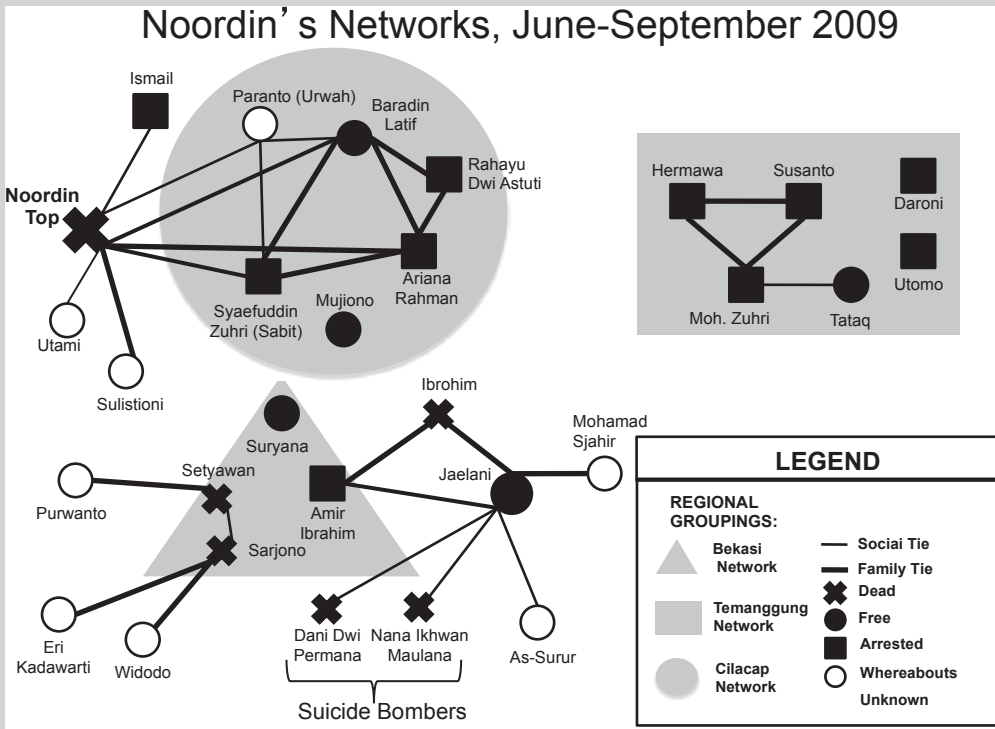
Noordin's Networks, June-September 2009

Ismail

Paranto (Urwah)

Baradin Latif

Rahayu Dwi Astuti

Noordin Top

Syaefuddin Zuhri (Sabit)

Ariana Rahman

Mujiono

Utami

Sulistioni

Hermawa

Susanto

Daroni

Utomo

Moh. Zuhri

Tataq

Ibrohim

Suryana

Mohamad Sjahir

Setyawan

Jaelani

Purwanto

Amir Ibrahim

Sarjono

Eri Kadawarti

Widodo

Dani Dwi Permana

Nana Ikhwan Maulana

As-Surur

Suicide Bombers

LEGEND

REGIONAL GROUPINGS:

Bekasi Network

Temanggung Network

Cilacap Network

Sociai Tie

Family Tie

Dead

Free

Arrested

Whereabouts Unknown